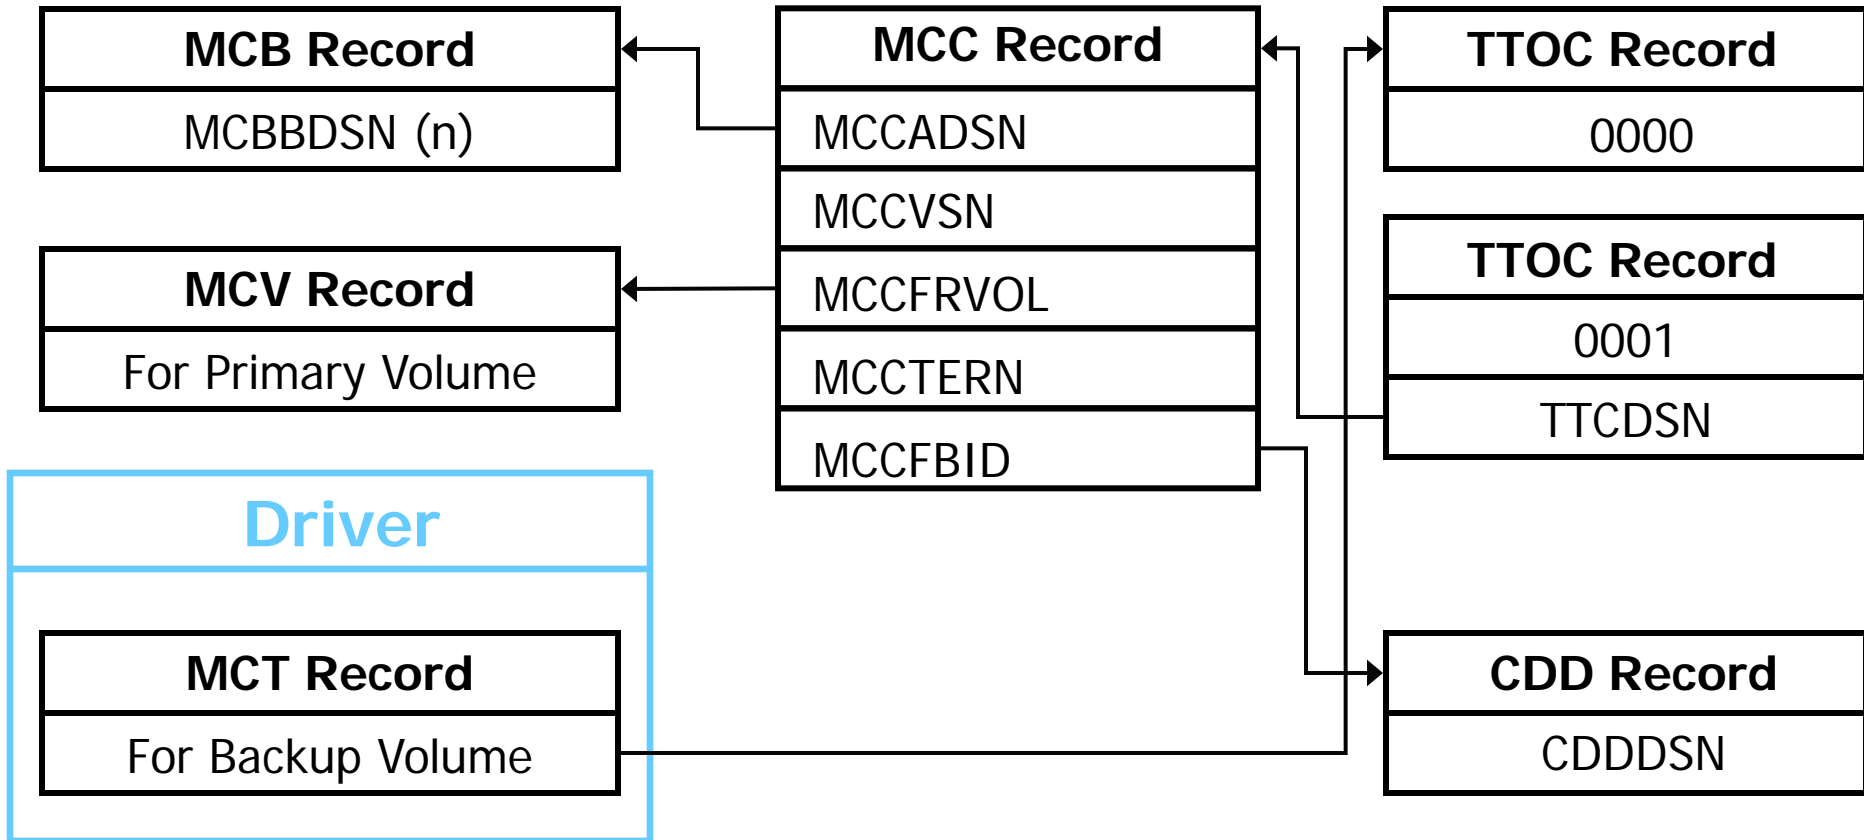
MCB Record
MCBBDSN (n)

MCV Record
For Primary Volume

Driver

MCT Record
For Backup Volume

MCC Record
MCCADSN
MCCVSN
MCCFRVOL
MCCTERN
MCCFBID

TTOC Record
0000

TTOC Record
0001
TTCDSN

CDD Record
CDDDSN